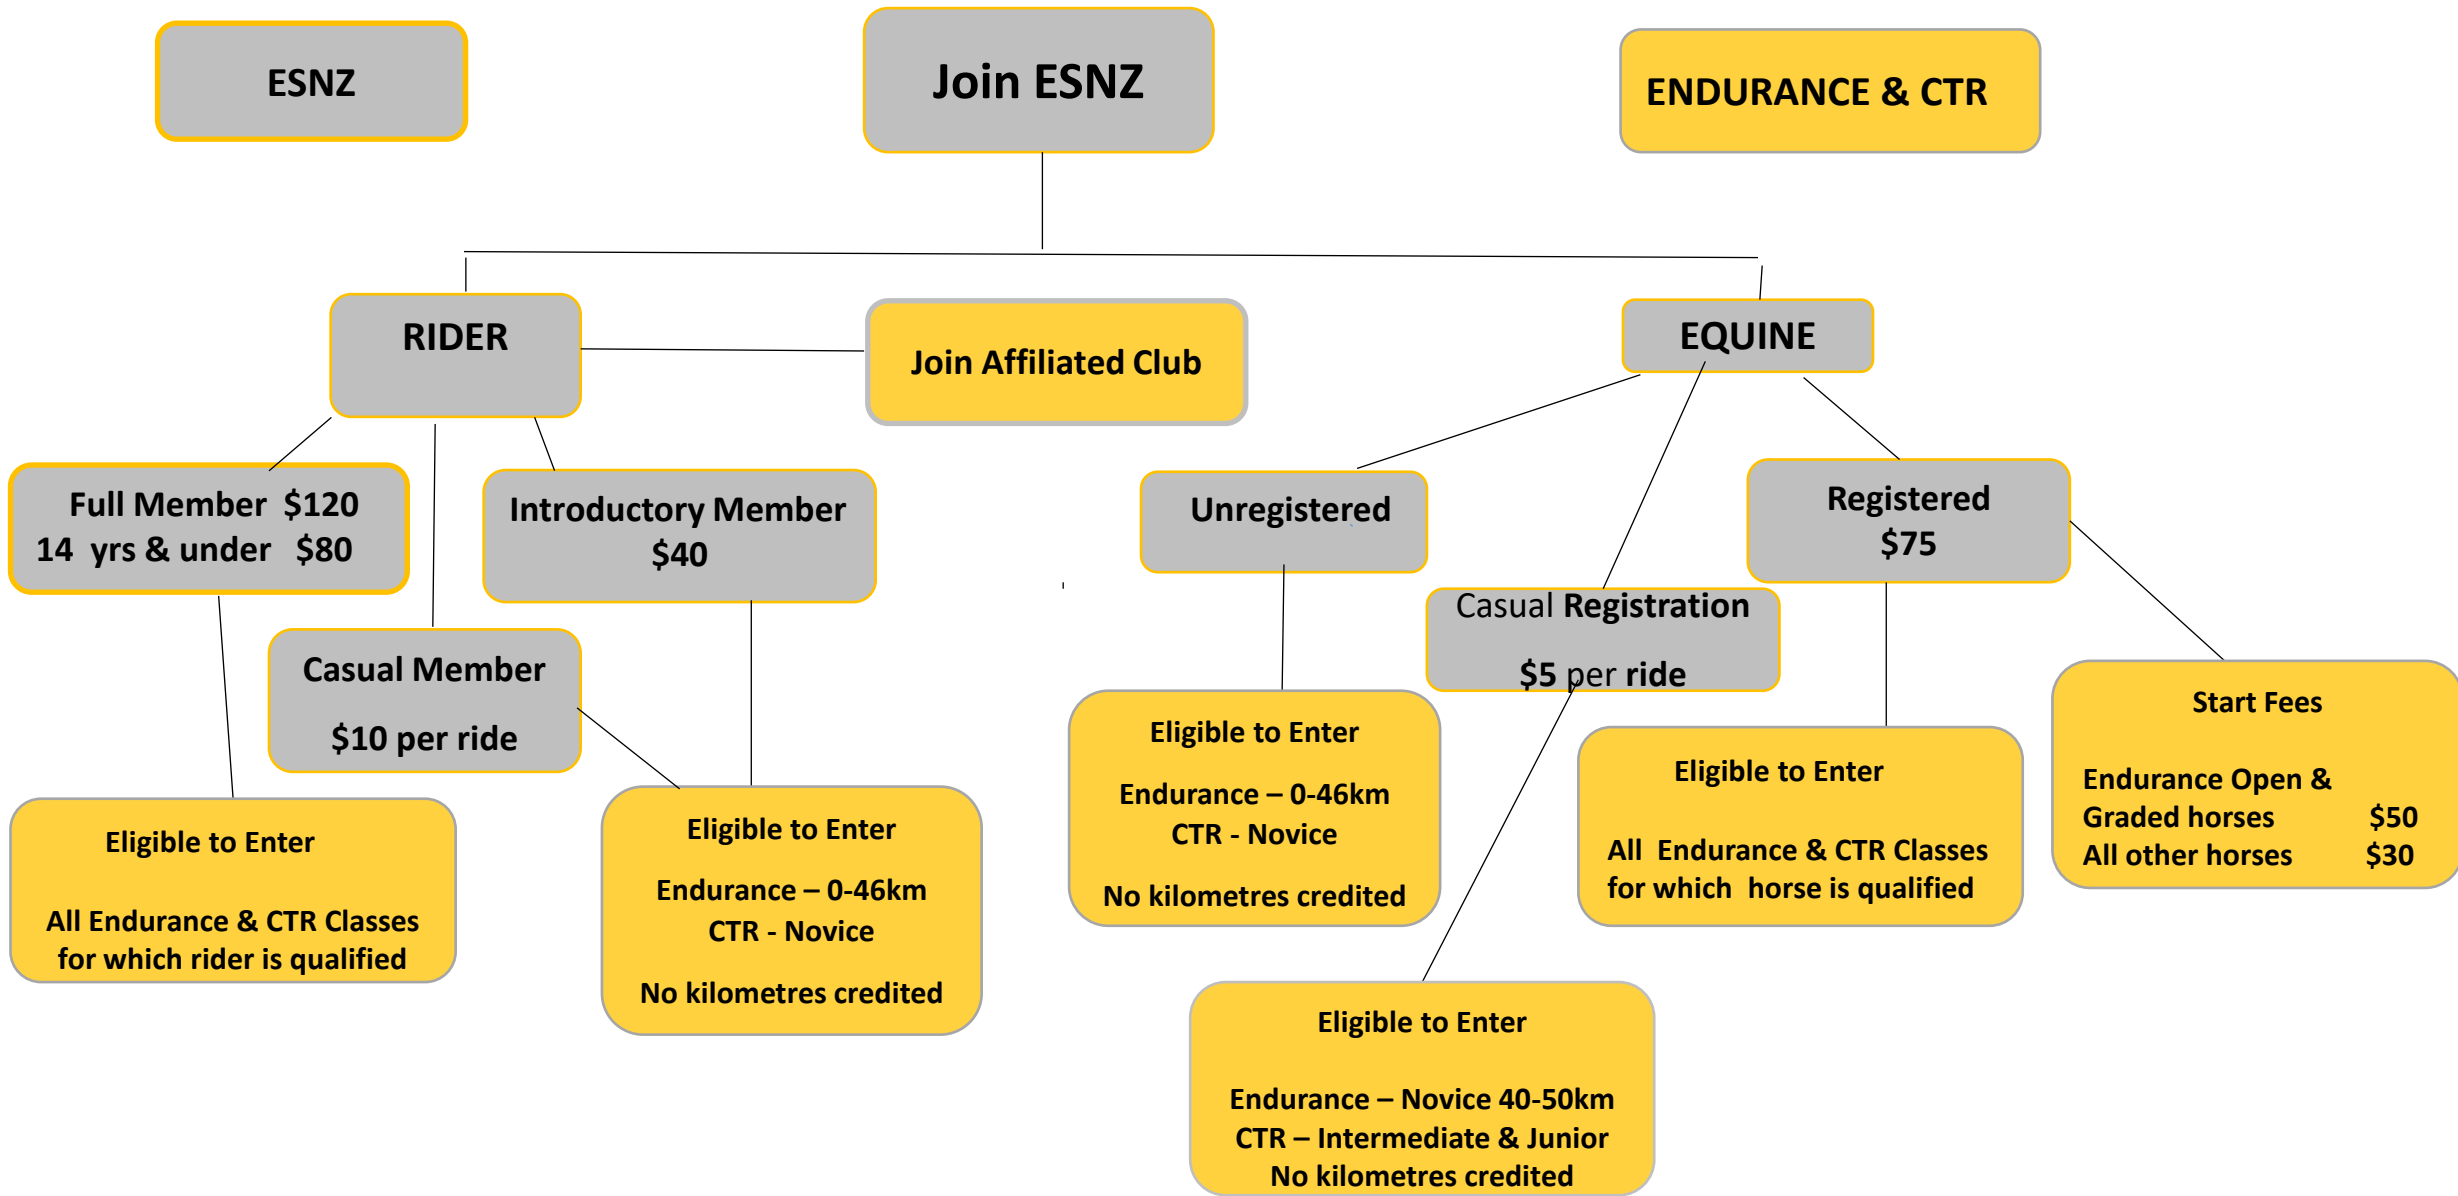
ESNZ

Join ESNZ

ENDURANCE & CTR

RIDER

Join Affiliated Club

EQUINE

Full Member $120
14 yrs & under $80

Introductory Member
$40

Casual Member
$10 per ride

Eligible to Enter

All Endurance & CTR Classes for which rider is qualified

Eligible to Enter

Endurance – 0-46km
CTR - Novice

No kilometres credited

Unregistered

Registered
$75

Casual Registration
$5 per ride

Eligible to Enter

Endurance – 0-46km
CTR - Novice

No kilometres credited

Eligible to Enter

All Endurance & CTR Classes for which horse is qualified

Start Fees

Endurance Open & Graded horses $50
All other horses $30

Eligible to Enter

Endurance – Novice 40-50km
CTR – Intermediate & Junior
No kilometres credited